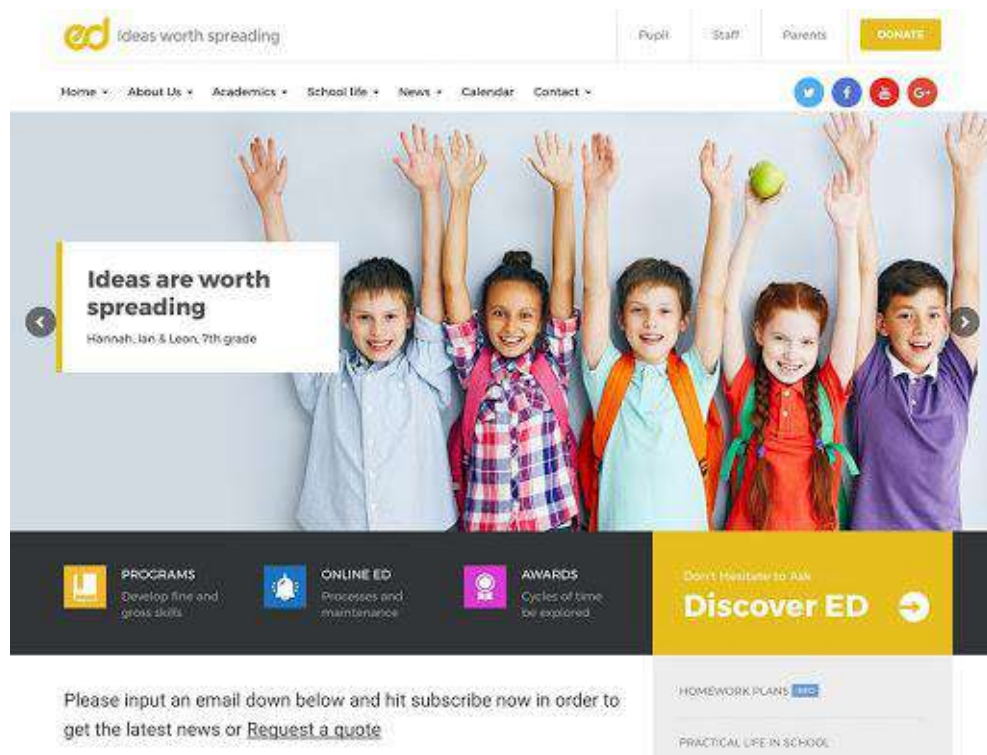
ed Ideas worth spreading

Pupil Staff Parents DONATE

Home ▾ About Us ▾ Academics ▾ School life ▾ News ▾ Calendar Contact ▾

Ideas are worth spreading

Hannah, Ian & Leon, 7th grade

PROGRAMS
Develop fine and gross skills

ONLINE ED
Processes and maintenance

AWARDS
Cycles of time be explored

Don't Hesitate to Ask
Discover ED

Please input an email down below and hit subscribe now in order to get the latest news or Request a quote

HOMEWORK PLANS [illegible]

PRACTICAL LIFE IN SCHOOL